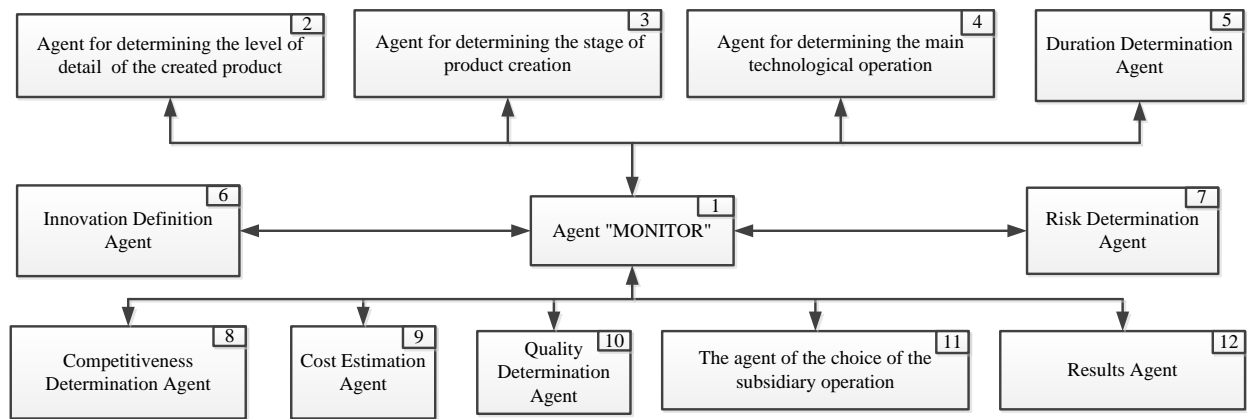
2
Agent for determining the level of detail of the created product

3
Agent for determining the stage of product creation

4
Agent for determining the main technological operation

5
Duration Determination Agent

6
Innovation Definition Agent

1
Agent "MONITOR"

7
Risk Determination Agent

8
Competitiveness Determination Agent

9
Cost Estimation Agent

10
Quality Determination Agent

11
The agent of the choice of the subsidiary operation

12
Results Agent